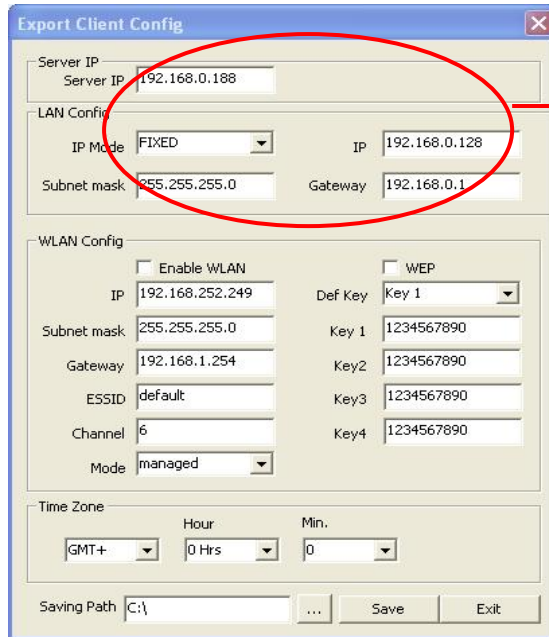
Export Client Config

Server IP
Server IP 192.168.0.188

LAN Config
IP Mode FIXED
IP 192.168.0.128
Subnet mask 255.255.255.0
Gateway 192.168.0.1

WLAN Config
Enable WLAN
WEP
IP 192.168.252.249
Def Key Key 1
Subnet mask 255.255.255.0
Key 1 1234567890
Gateway 192.168.1.254
Key2 1234567890
ESSID default
Key3 1234567890
Channel 6
Key4 1234567890
Mode managed

Time Zone
Hour
Min.
GMT+
0 Hrs
0

Saving Path C:\
...
Save
Exit